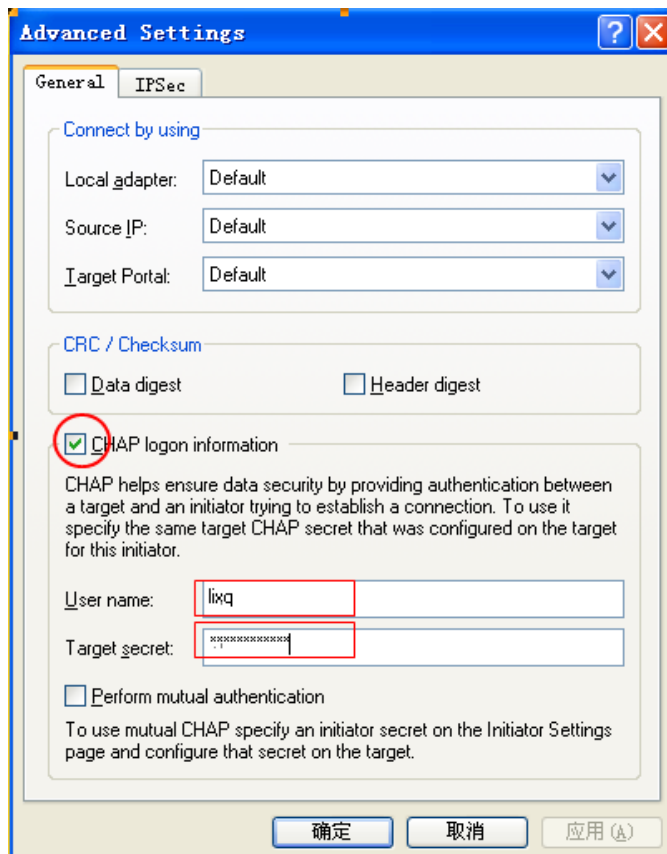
Advanced Settings

General IPSec

Connect by using

Local adapter: Default

Source IP: Default

Target Portal: Default

CRC / Checksum

Data digest

Header digest

CHAP logon information

CHAP helps ensure data security by providing authentication between a target and an initiator trying to establish a connection. To use it specify the same target CHAP secret that was configured on the target for this initiator.

User name: lixq

Target secret: ************

Perform mutual authentication

To use mutual CHAP specify an initiator secret on the Initiator Settings page and configure that secret on the target.

确定 取消 应用(A)